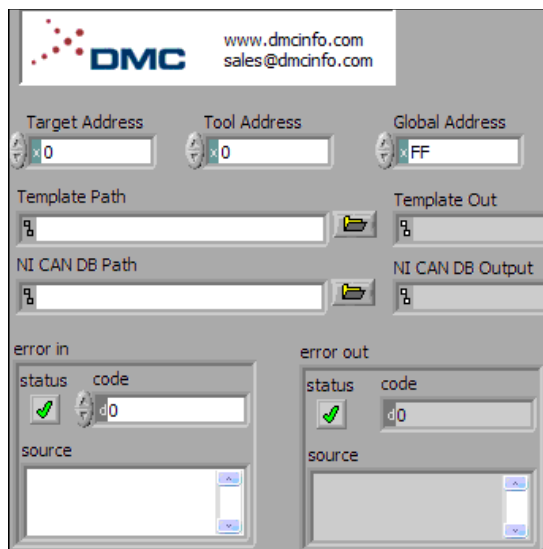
DMC
www.dmcinfo.com
sales@dmcinfo.com

Target Address
x 0

Tool Address
x 0

Global Address
x FF

Template Path

Template Out

NI CAN DB Path

NI CAN DB Output

error in
status
code
d 0
source

error out
status
code
d 0
source